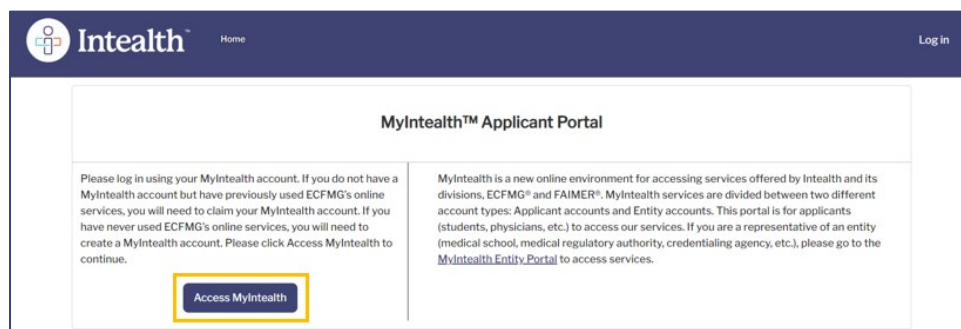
Intealth™ Home Log in

MyIntealth™ Applicant Portal

Please log in using your MyIntealth account. If you do not have a MyIntealth account but have previously used ECFMG's online services, you will need to claim your MyIntealth account. If you have never used ECFMG's online services, you will need to create a MyIntealth account. Please click Access MyIntealth to continue.

Access MyIntealth

MyIntealth is a new online environment for accessing services offered by Intealth and its divisions, ECFMG® and FAIMER®. MyIntealth services are divided between two different account types: Applicant accounts and Entity accounts. This portal is for applicants (students, physicians, etc.) to access our services. If you are a representative of an entity (medical school, medical regulatory authority, credentialing agency, etc.), please go to the MyIntealth Entity Portal to access services.